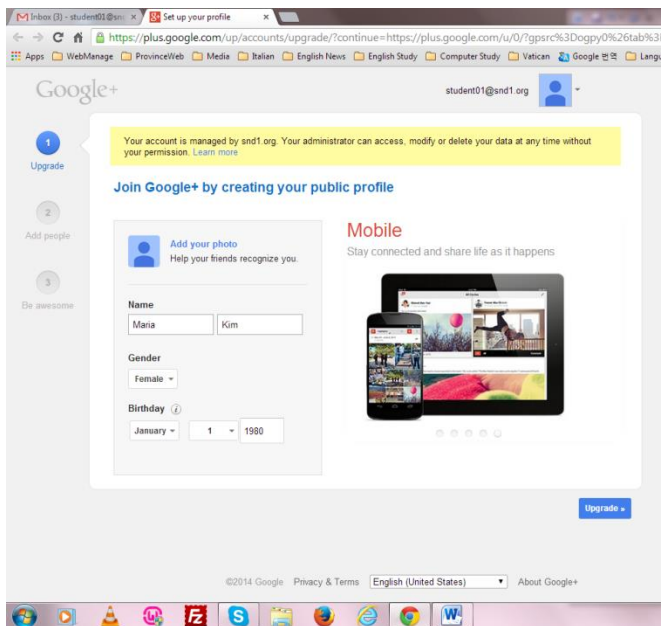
Inbox (3) - student01@snd × Set up your profile ×

https://plus.google.com/up/accounts/upgrade/?continue=https://plus.google.com/u/0/?gpsrc%3Dogpy0%26tab%3

Apps WebManage ProvinceWeb Media Italian English News English Study Computer Study Vatican Google 번역 Langu

Google+

student01@snd1.org

1
Upgrade

2
Add people

3
Be awesome

Your account is managed by snd1.org. Your administrator can access, modify or delete your data at any time without your permission. Learn more

Join Google+ by creating your public profile

Add your photo
Help your friends recognize you.

Name
Maria
Kim

Gender
Female

Birthday
January
1
1980

Mobile
Stay connected and share life as it happens

Upgrade »

©2014 Google Privacy & Terms English (United States) About Google+